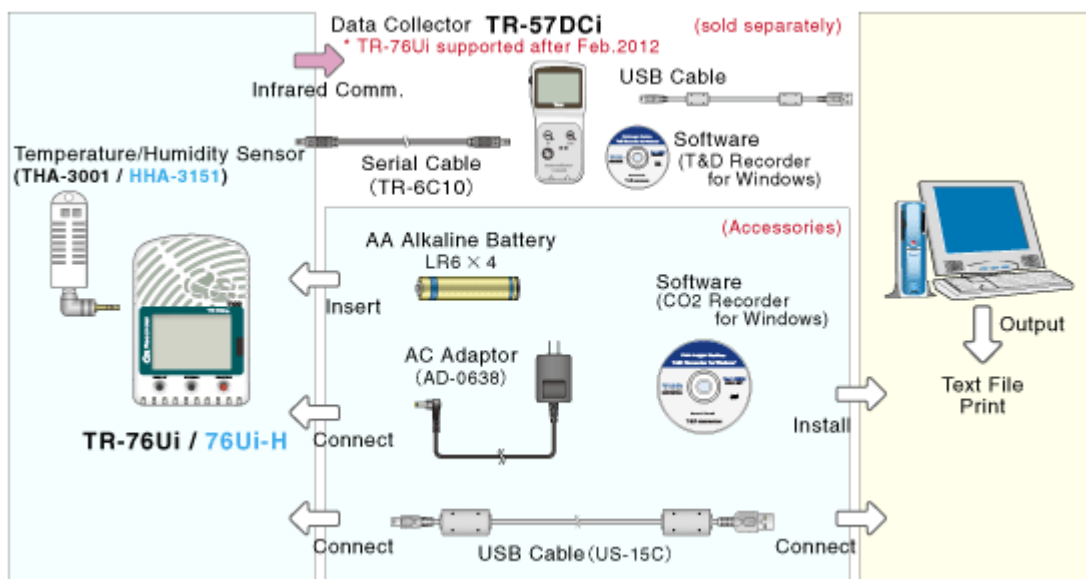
Data Collector TR-57DCi
(sold separately)
* TR-76Ui supported after Feb.2012

Infrared Comm.

USB Cable

Software
(T&D Recorder for Windows)

Serial Cable
(TR-6C10)

Temperature/Humidity Sensor
(THA-3001 / HHA-3151)

(Accessories)

AA Alkaline Battery
LR6 × 4

Insert

Software
(CO2 Recorder for Windows)

AC Adaptor
(AD-0638)

Output

Text File
Print

Install

TR-76Ui / 76Ui-H

Connect

Connect

USB Cable (US-15C)

Connect